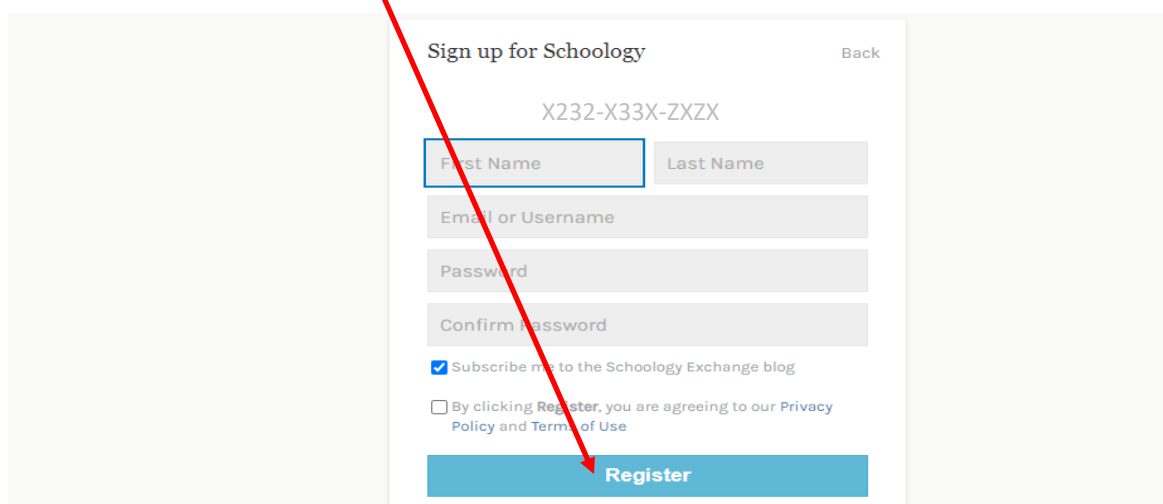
Sign up for Schoology

Back

X232-X33X-ZXZX

First Name

Last Name

Email or Username

Password

Confirm Password

Subscribe me to the Schoology Exchange blog

By clicking Register, you are agreeing to our Privacy Policy and Terms of Use

Register